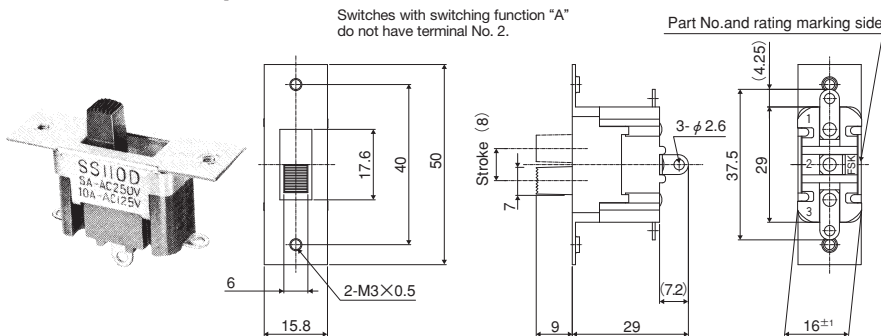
SS110D
5A-AC250V
10A-AC125V

Switches with switching function “A” do not have terminal No. 2.

Part No.and rating marking side

17.6
40
50
6
2-M3×0.5
15.8

Stroke (8)
7
3- $\phi$ 2.6
(7.2)
9
29

(4.25)
37.5
29
1
2
3
FSK
$16^{\pm1}$